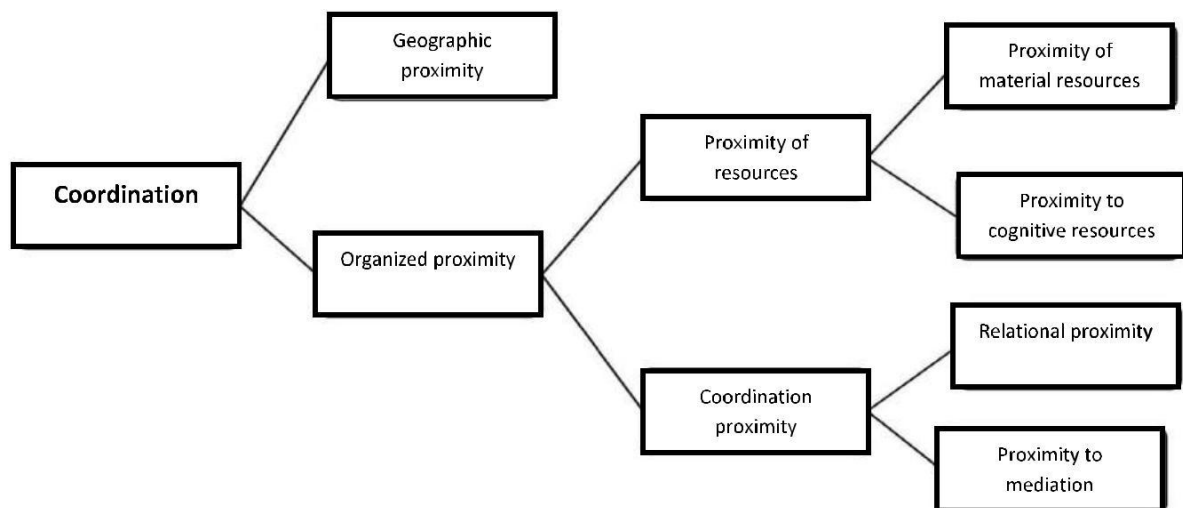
Coordination

Geographic proximity

Organized proximity

Proximity of resources

Proximity of material resources

Proximity to cognitive resources

Coordination proximity

Relational proximity

Proximity to mediation